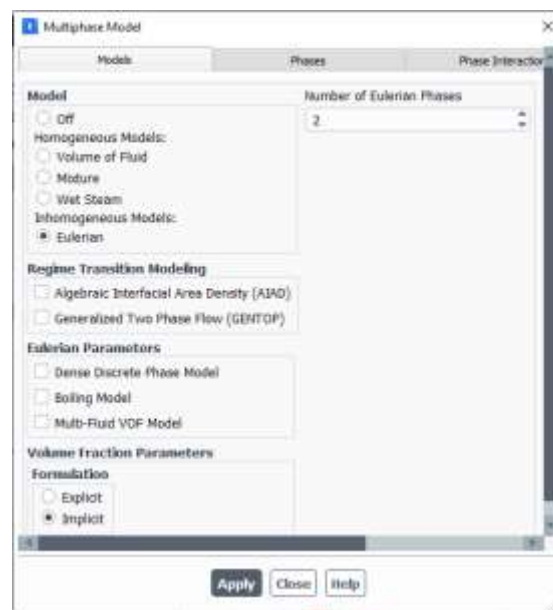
Multiphase Model

Models | Phases | Phase Interactio

Model
Off
Homogeneous Models:
Volume of Fluid
Mixture
Wet Steam
Inhomogeneous Models:
Eulerian

Number of Eulerian Phases
2

Regime Transition Modeling
Algebraic Interfacial Area Density (AIAD)
Generalized Two Phase Flow (GENTOP)

Eulerian Parameters
Dense Discrete Phase Model
Boiling Model
Multi-Fluid VOF Model

Volume Fraction Parameters
Formulation
Explicit
Implicit

Apply | Close | Help